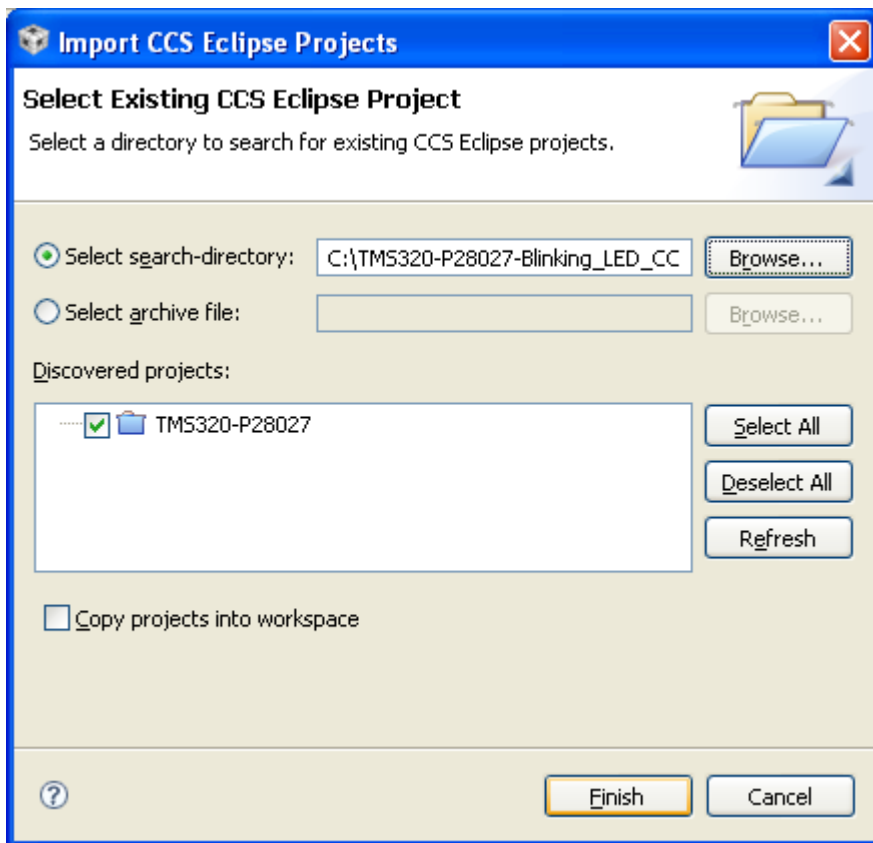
Import CCS Eclipse Projects

Select Existing CCS Eclipse Project

Select a directory to search for existing CCS Eclipse projects.

Select search-directory: C:\TMS320-P28027-Blinking_LED_CC Browse...

Select archive file: Browse...

Discovered projects:

TMS320-P28027

Select All

Deselect All

Refresh

Copy projects into workspace

?

Finish

Cancel